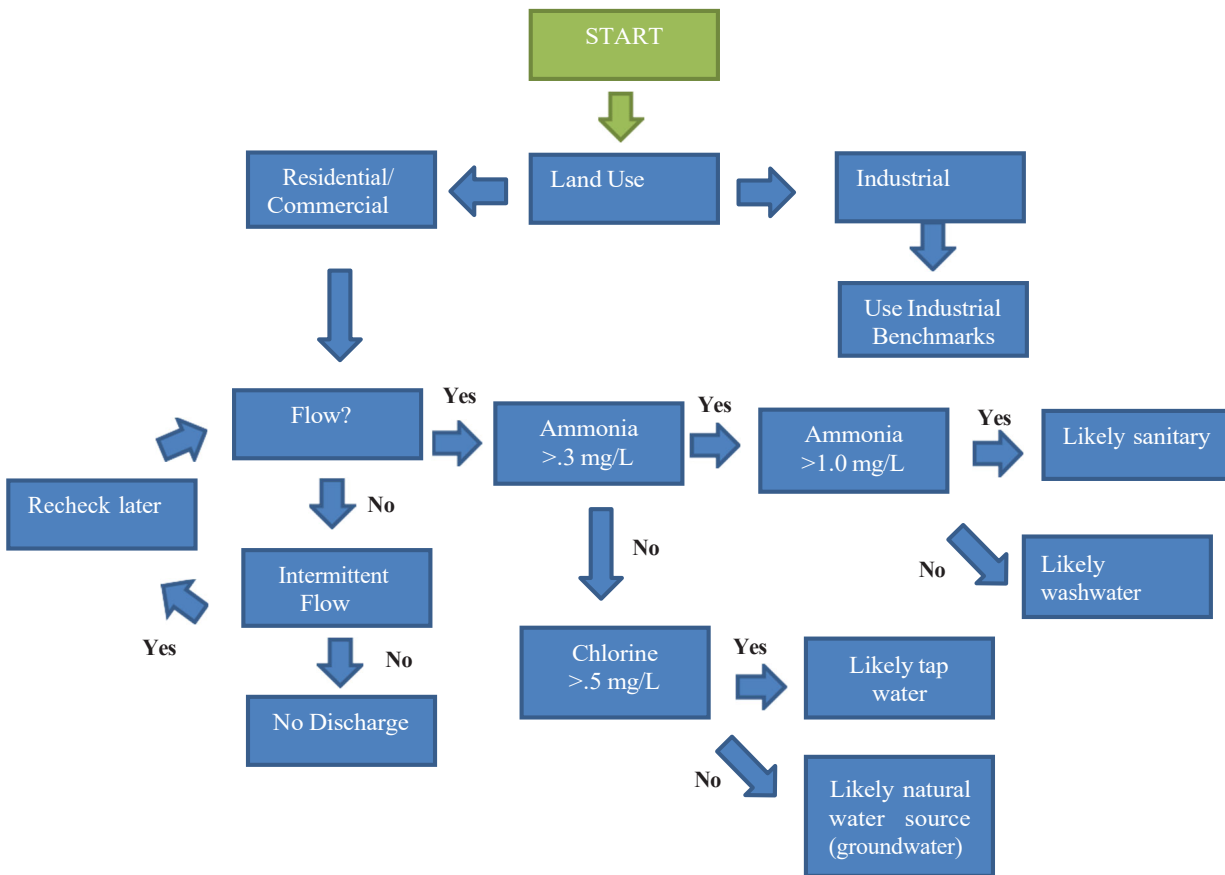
START

Land Use

Residential/ Commercial

Industrial

Use Industrial Benchmarks

Flow?

Yes

Ammonia >.3 mg/L

Yes

Ammonia >1.0 mg/L

Yes

Likely sanitary

No

Likely washwater

Recheck later

No

Intermittent Flow

Yes

No

No Discharge

No

Chlorine >.5 mg/L

Yes

Likely tap water

No

Likely natural water source (groundwater)